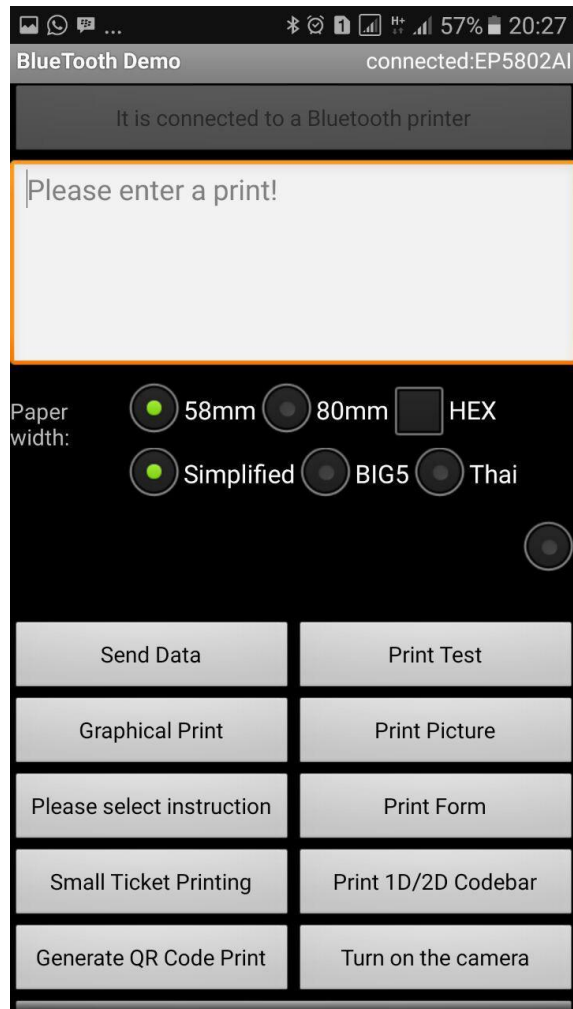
57% 20:27

BlueTooth Demo connected:EP5802AI

It is connected to a Bluetooth printer

Please enter a print!

Paper width: 58mm 80mm HEX

Simplified BIG5 Thai

Send Data
Print Test
Graphical Print
Print Picture
Please select instruction
Print Form
Small Ticket Printing
Print 1D/2D Codebar
Generate QR Code Print
Turn on the camera